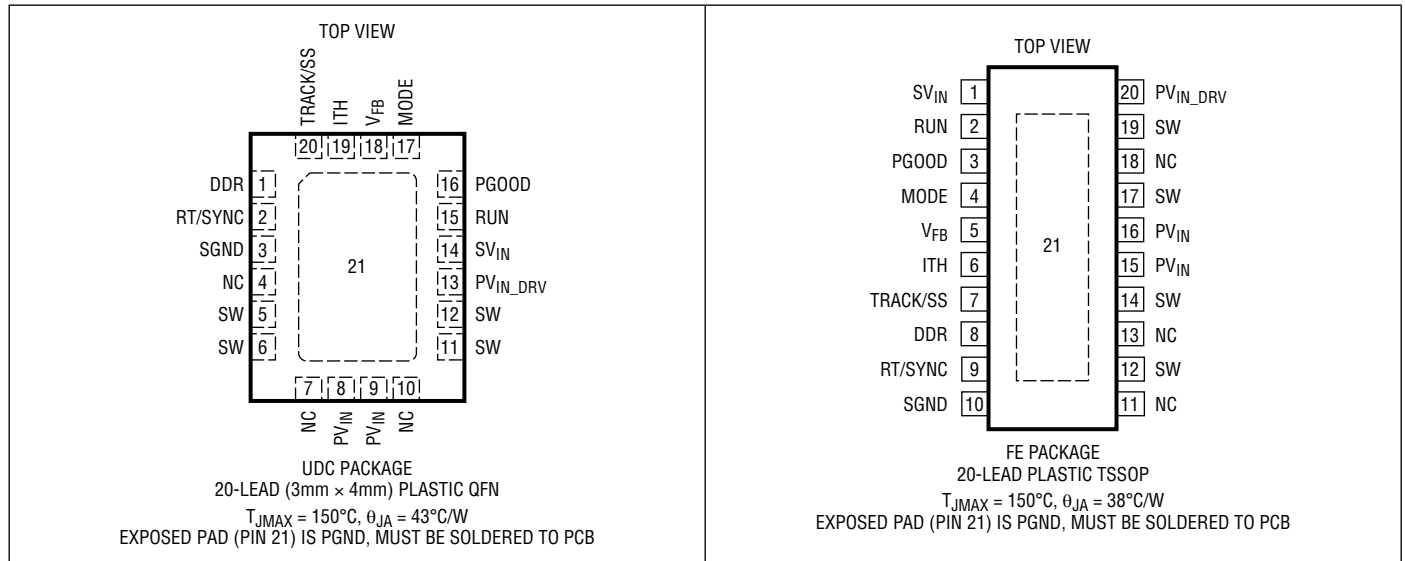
TOP VIEW

TRACK/SS ITH $V_{FB}$ MODE

20 19 18 17

DDR 1
RT/SYNC 2
SGND 3
NC 4
SW 5
SW 6

21

16 PGOOD
15 RUN
14 $SV_{IN}$
13 $PV_{IN\_DRV}$
12 SW
11 SW

7 8 9 10

NC $PV_{IN}$ $PV_{IN}$ NC

UDC PACKAGE
20-LEAD (3mm × 4mm) PLASTIC QFN

$T_{JMAX}$ = 150°C, $\theta_{JA}$ = 43°C/W
EXPOSED PAD (PIN 21) IS PGND, MUST BE SOLDERED TO PCB

TOP VIEW

$SV_{IN}$ 1
RUN 2
PGOOD 3
MODE 4
$V_{FB}$ 5
ITH 6
TRACK/SS 7
DDR 8
RT/SYNC 9
SGND 10

21

20 $PV_{IN\_DRV}$
19 SW
18 NC
17 SW
16 $PV_{IN}$
15 $PV_{IN}$
14 SW
13 NC
12 SW
11 NC

FE PACKAGE
20-LEAD PLASTIC TSSOP

$T_{JMAX}$ = 150°C, $\theta_{JA}$ = 38°C/W
EXPOSED PAD (PIN 21) IS PGND, MUST BE SOLDERED TO PCB